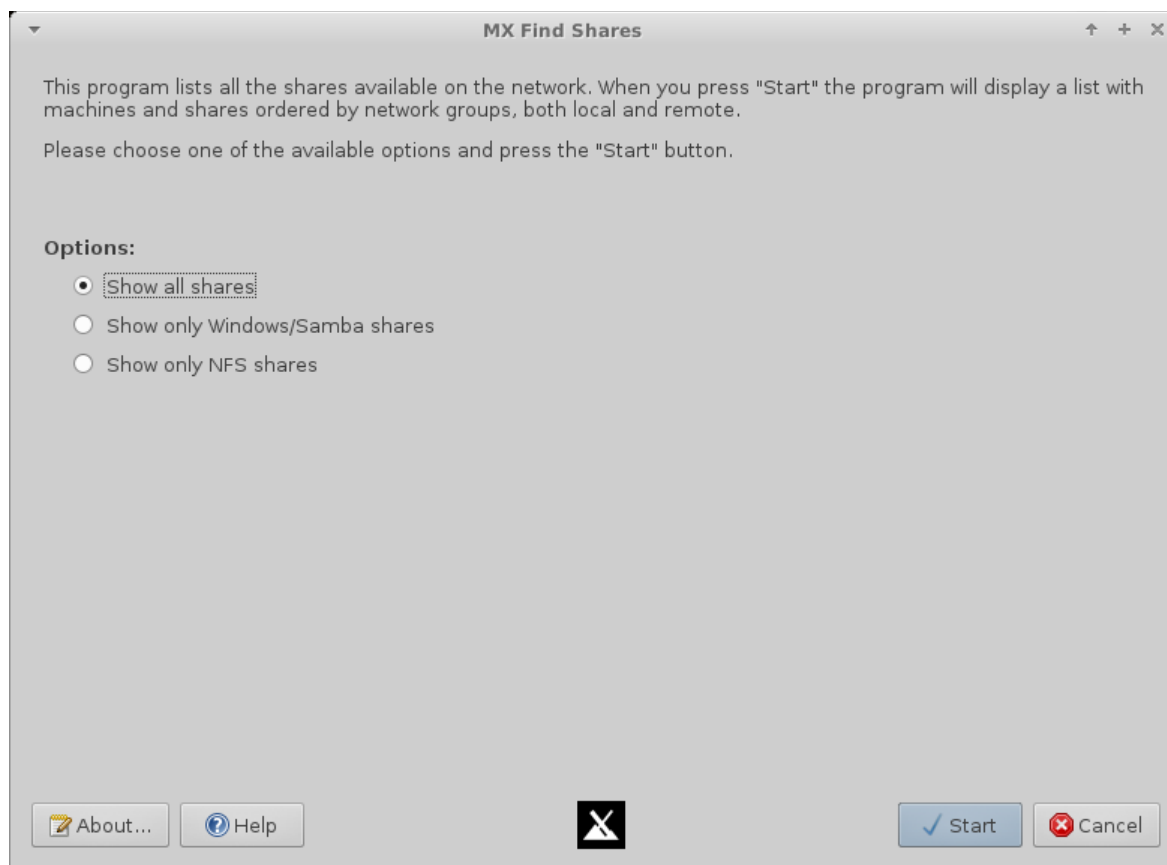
MX Find Shares

This program lists all the shares available on the network. When you press "Start" the program will display a list with machines and shares ordered by network groups, both local and remote.

Please choose one of the available options and press the "Start" button.

Options:

Show all shares

Show only Windows/Samba shares

Show only NFS shares

About...

Help

Start

Cancel